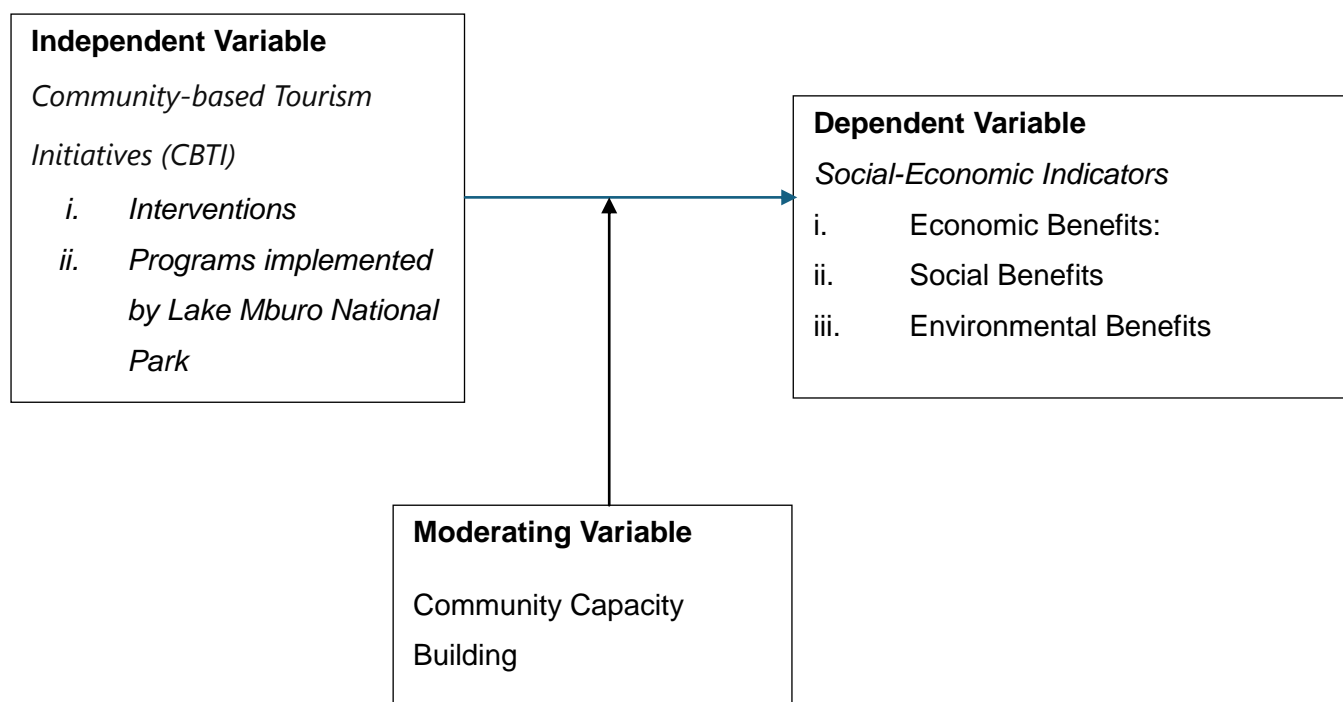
**Independent Variable**

*Community-based Tourism Initiatives (CBTI)*

*i. Interventions*

*ii. Programs implemented by Lake Mburo National Park*

**Dependent Variable**

*Social-Economic Indicators*

i. Economic Benefits:

ii. Social Benefits

iii. Environmental Benefits

**Moderating Variable**

Community Capacity Building